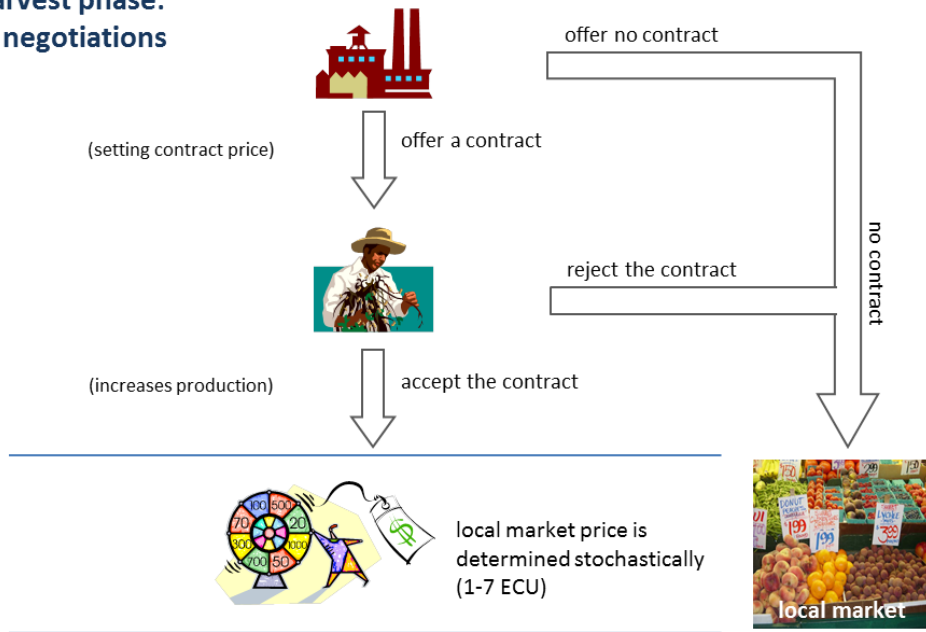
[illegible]rvest phase:
negotiations

offer no contract

offer a contract

(setting contract price)

no contract

reject the contract

accept the contract

(increases production)

100 500 70 20 300 1000 700 50

$

local market price is determined stochastically (1-7 ECU)

1.99

1.99

local market